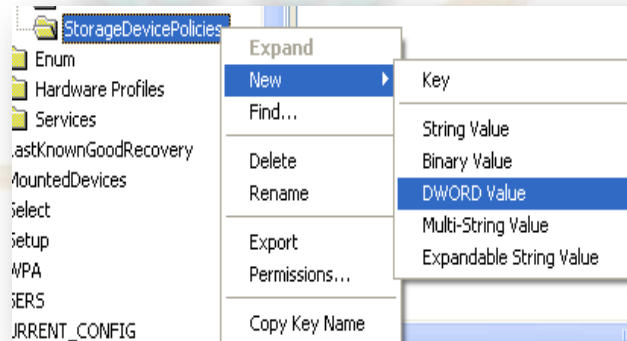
StorageDevicePolicies
Enum
Hardware Profiles
Services
LastKnownGoodRecovery
MountedDevices
Select
Setup
WPA
SERS
URRENT_CONFIG

Expand
New
Find...
Delete
Rename
Export
Permissions...
Copy Key Name

Key
String Value
Binary Value
DWORD Value
Multi-String Value
Expandable String Value